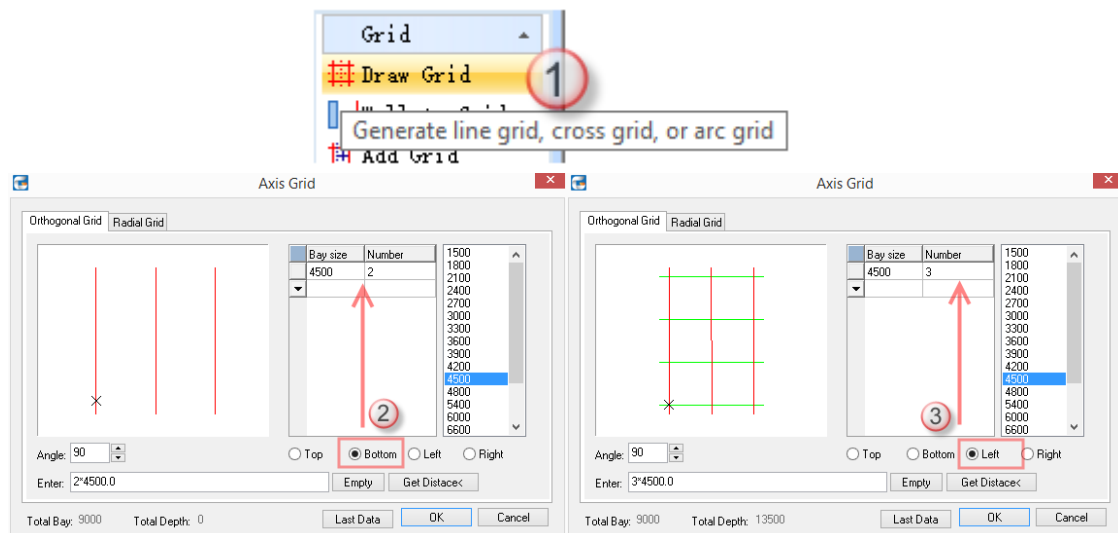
Grid

Draw Grid

1

Generate line grid, cross grid, or arc grid

Add Grid

Axis Grid

Orthogonal Grid | Radial Grid

| Bay size | Number |
|---|---|
| 4500 | 2 |

1500
1800
2100
2400
2700
3000
3300
3600
3900
4200
4500
4800
5400
6000
6600

2

Angle: 90

Top | Bottom | Left | Right

Enter: 2*4500.0

Empty | Get Distace<

Total Bay: 9000 | Total Depth: 0

Last Data | OK | Cancel

Axis Grid

Orthogonal Grid | Radial Grid

| Bay size | Number |
|---|---|
| 4500 | 3 |

1500
1800
2100
2400
2700
3000
3300
3600
3900
4200
4500
4800
5400
6000
6600

3

Angle: 90

Top | Bottom | Left | Right

Enter: 3*4500.0

Empty | Get Distace<

Total Bay: 9000 | Total Depth: 13500

Last Data | OK | Cancel